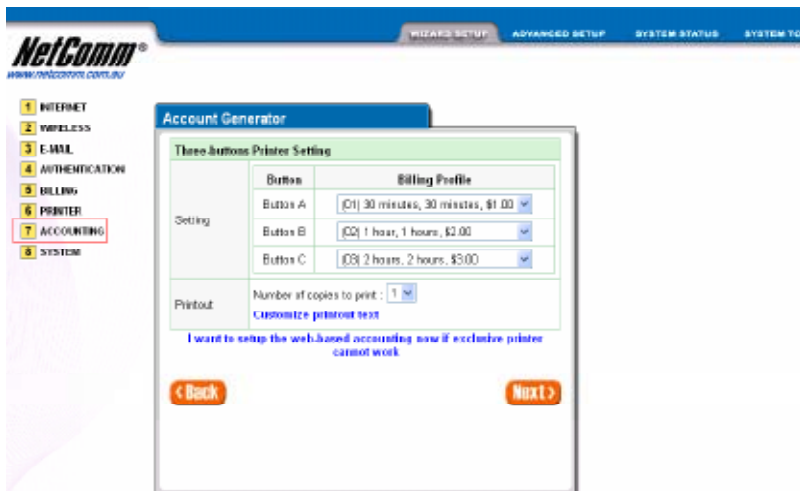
WIZARD SETUP ADVANCED SETUP SYSTEM STATUS SYSTEM TO

NetComm®
www.netcomm.com.au

1 INTERNET
2 WIRELESS
3 E-MAIL
4 AUTHENTICATION
5 BILLING
6 PRINTER
7 ACCOUNTING
8 SYSTEM

Account Generator

Three-buttons Printer Setting

| | Button | Billing Profile |
|---|---|---|
| Setting | Button A | (01) 30 minutes, 30 minutes, $1.00 |
| | Button B | (02) 1 hour, 1 hours, $2.00 |
| | Button C | (03) 2 hours, 2 hours, $3.00 |
| Printout | Number of copies to print : 1 Customize printout text | |

I want to setup the web-based accounting now if exclusive printer cannot work

‹Back Next›